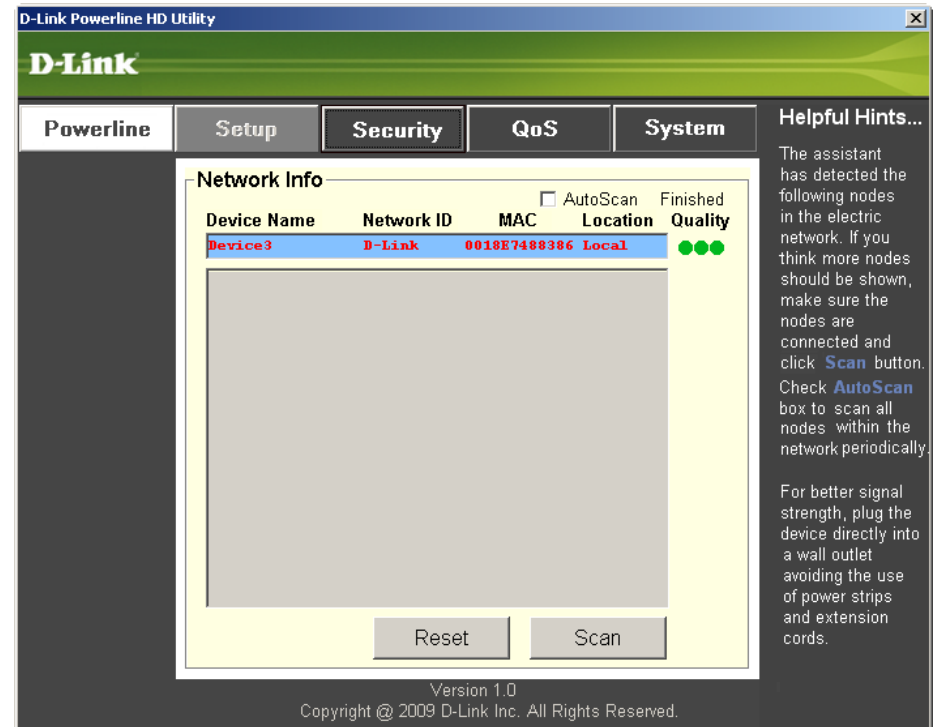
D-Link Powerline HD Utility

D-Link

Powerline | Setup | Security | QoS | System

Network Info

AutoScan Finished

| Device Name | Network ID | MAC | Location | Quality |
|---|---|---|---|---|
| Device3 | D-Link | 0018E7488386 | Local | |

Reset Scan

Helpful Hints...

The assistant has detected the following nodes in the electric network. If you think more nodes should be shown, make sure the nodes are connected and click Scan button. Check AutoScan box to scan all nodes within the network periodically.

For better signal strength, plug the device directly into a wall outlet avoiding the use of power strips and extension cords.

Version 1.0
Copyright @ 2009 D-Link Inc. All Rights Reserved.